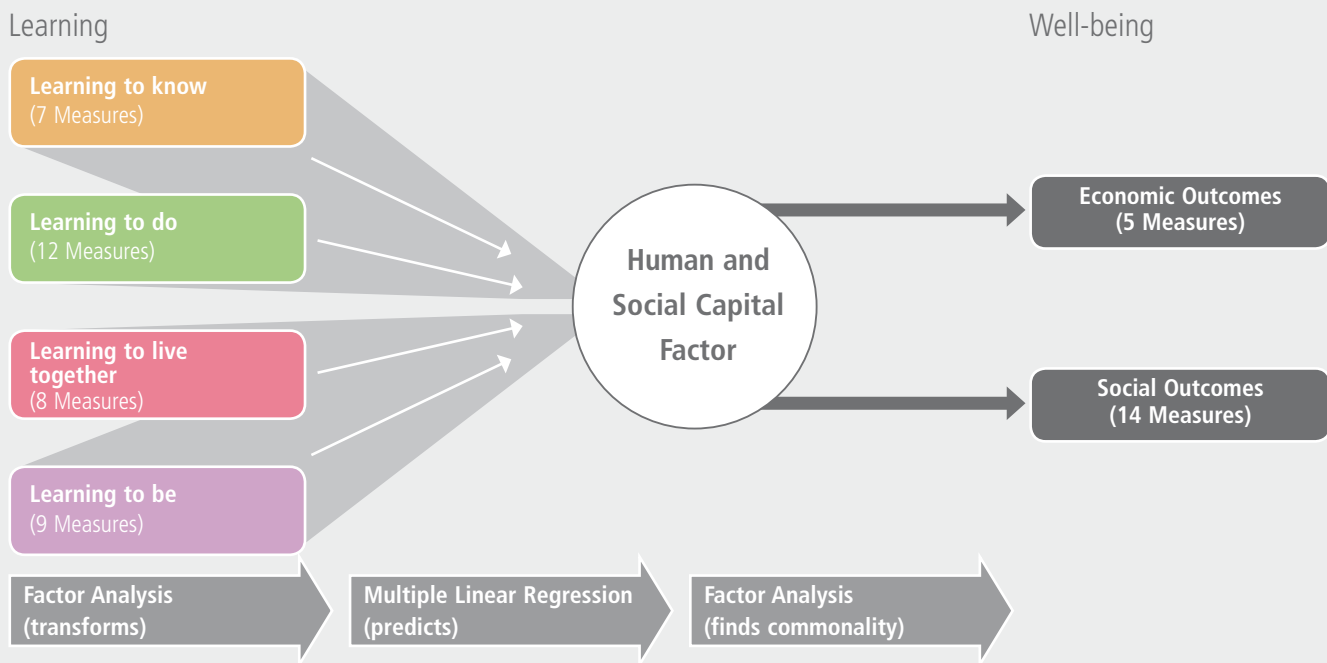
Learning

Well-being

Learning to know
(7 Measures)

Learning to do
(12 Measures)

Learning to live together
(8 Measures)

Learning to be
(9 Measures)

Human and Social Capital Factor

Economic Outcomes
(5 Measures)

Social Outcomes
(14 Measures)

Factor Analysis
(transforms)

Multiple Linear Regression
(predicts)

Factor Analysis
(finds commonality)